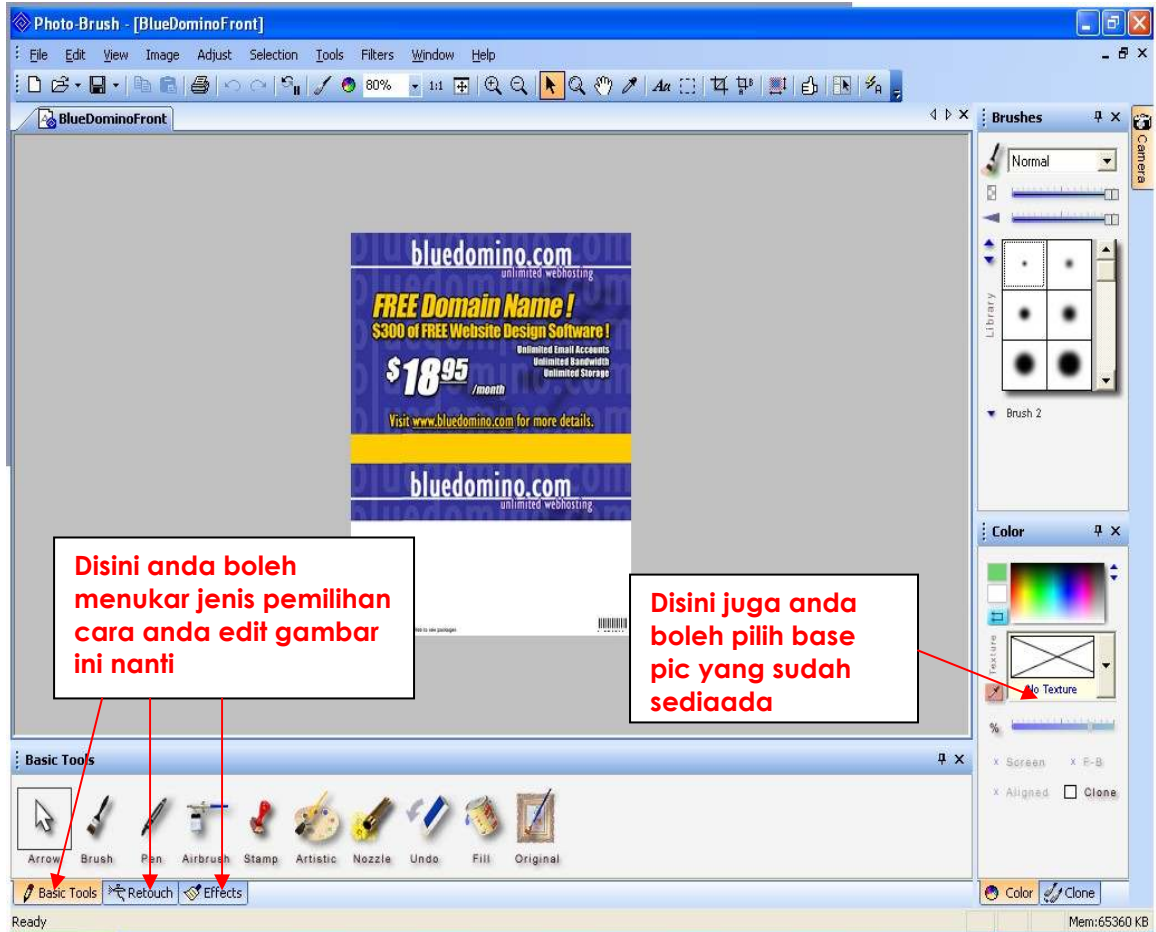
Photo-Brush - [BlueDominoFront]

File Edit View Image Adjust Selection Tools Filters Window Help

80% 1:1

BlueDominoFront

Brushes

Normal

Library

Brush 2

Camera

bluedomino.com
unlimited webhosting

FREE Domain Name !
$300 of FREE Website Design Software !

Unlimited Email Accounts
Unlimited Bandwidth
Unlimited Storage

$18.95 /month

Visit www.bluedomino.com for more details.

bluedomino.com
unlimited webhosting

Disini anda boleh menukar jenis pemilihan cara anda edit gambar ini nanti

Color

Texture

No Texture

Disini juga anda boleh pilih base pic yang sudah sediaada

%

Screen F-B

Aligned Clone

Basic Tools

Arrow Brush Pen Airbrush Stamp Artistic Nozzle Undo Fill Original

Basic Tools Retouch Effects

Color Clone

Ready

Mem:65360 KB